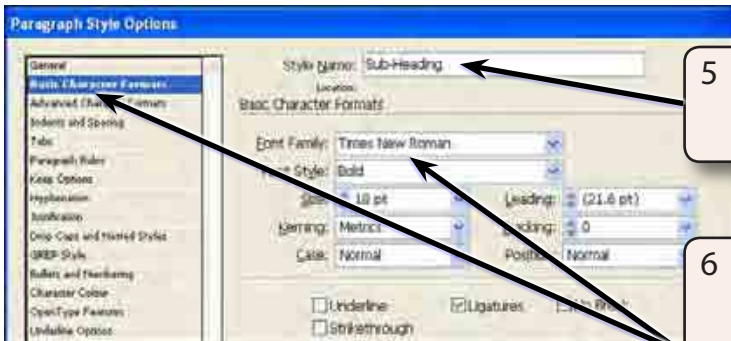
Paragraph Style Options

General
Basic Character Formats
Advanced Cha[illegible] Formats
Indents and Spacing
Tabs
Paragraph Rules
Keep Options
Hyphenation
Justification
Drop Caps and Nested Styles
GREP Style
Bullets and Numbering
Character Color
OpenType Features
Underline Options

Style Name: Sub-Heading
Location:
Basic Character Formats

Font Family: Times New Roman
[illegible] Style: Bold
Size: 18 pt
Leading: (21.6 pt)
Kerning: Metrics
Tracking: 0
Case: Normal
Position: Normal

Underline
Ligatures
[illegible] Break
Strikethrough

5

6